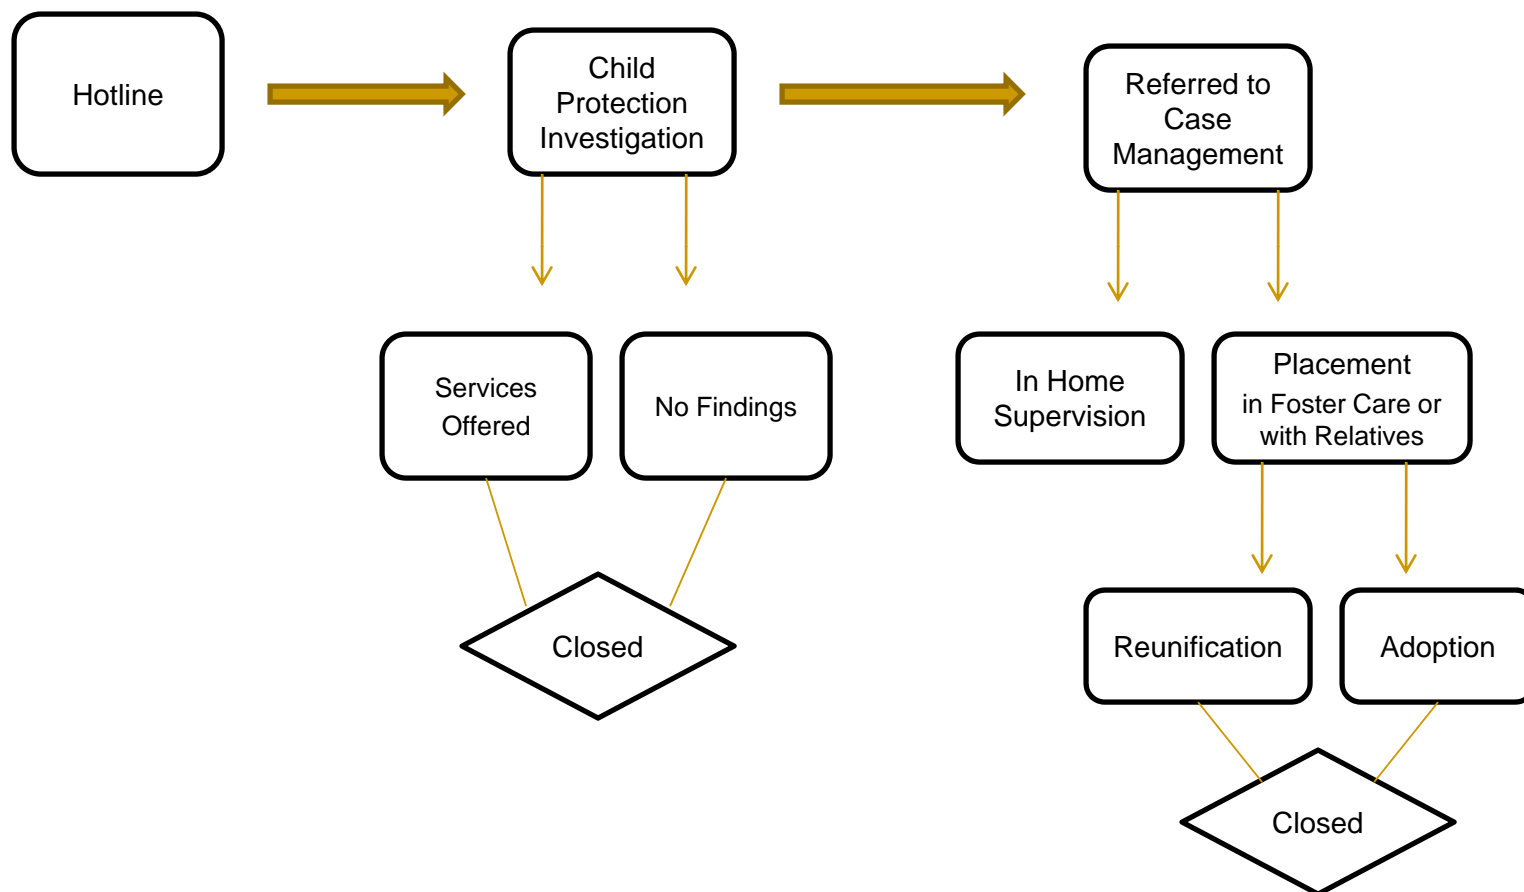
Hotline

Child Protection Investigation

Referred to Case Management

Services Offered

No Findings

In Home Supervision

Placement in Foster Care or with Relatives

Closed

Reunification

Adoption

Closed